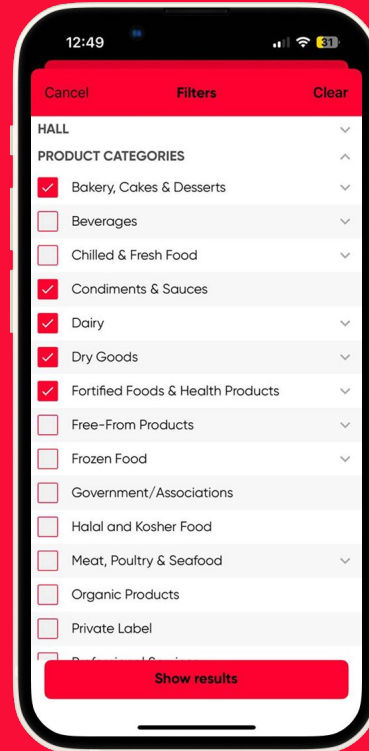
12:49

31

Cancel Filters Clear

HALL

PRODUCT CATEGORIES

Bakery, Cakes & Desserts

Beverages

Chilled & Fresh Food

Condiments & Sauces

Dairy

Dry Goods

Fortified Foods & Health Products

Free-From Products

Frozen Food

Government/Associations

Halal and Kosher Food

Meat, Poultry & Seafood

Organic Products

Private Label

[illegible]

Show results